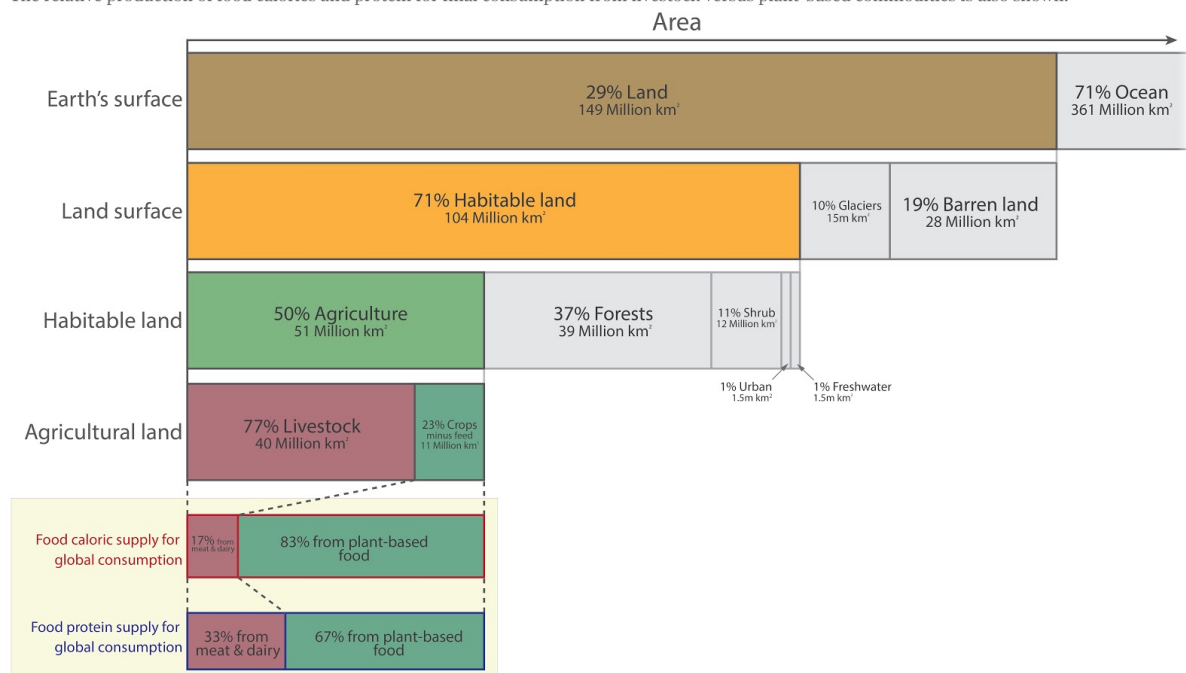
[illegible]

Area

Earth's surface

29% Land
149 Million km²

71% Ocean
361 Million km²

Land surface

71% Habitable land
104 Million km²

10% Glaciers
15m km²

19% Barren land
28 Million km²

Habitable land

50% Agriculture
51 Million km²

37% Forests
39 Million km²

11% Shrub
12 Million km²

1% Urban
1.5m km²

1% Freshwater
1.5m km²

Agricultural land

77% Livestock
40 Million km²

23% Crops minus feed
11 Million km²

Food caloric supply for global consumption

17% from meat & dairy

83% from plant-based food

Food protein supply for global consumption

33% from meat & dairy

67% from plant-based food